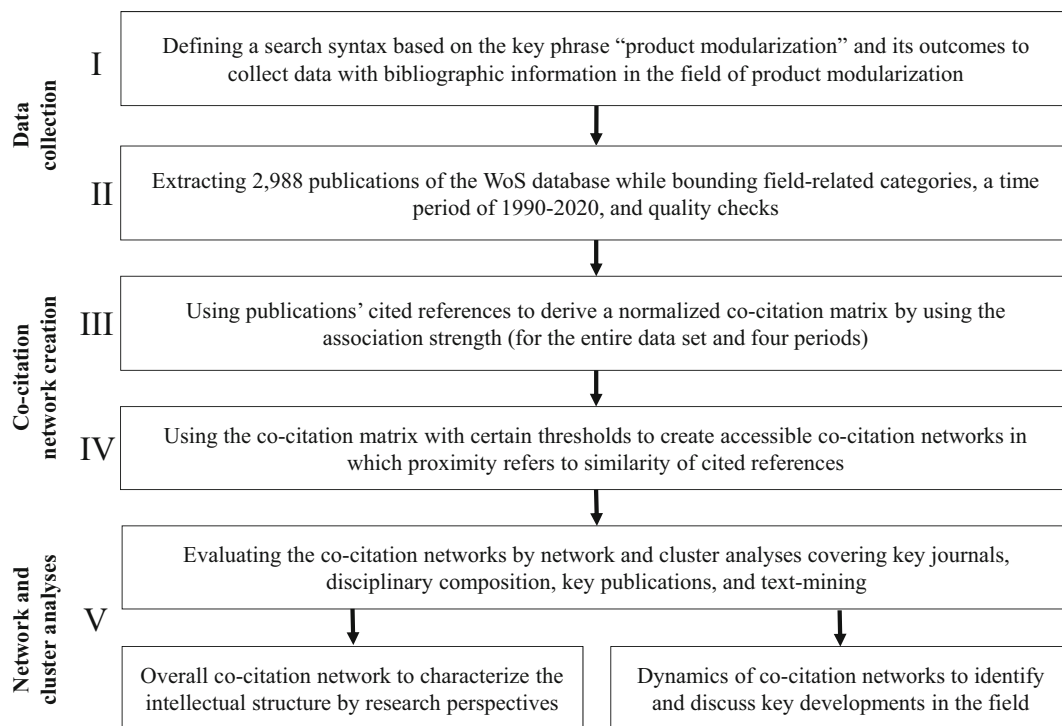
Data collection

I

Defining a search syntax based on the key phrase "product modularization" and its outcomes to collect data with bibliographic information in the field of product modularization

II

Extracting 2,988 publications of the WoS database while bounding field-related categories, a time period of 1990-2020, and quality checks

Co-citation network creation

III

Using publications' cited references to derive a normalized co-citation matrix by using the association strength (for the entire data set and four periods)

IV

Using the co-citation matrix with certain thresholds to create accessible co-citation networks in which proximity refers to similarity of cited references

Network and cluster analyses

V

Evaluating the co-citation networks by network and cluster analyses covering key journals, disciplinary composition, key publications, and text-mining

Overall co-citation network to characterize the intellectual structure by research perspectives

Dynamics of co-citation networks to identify and discuss key developments in the field